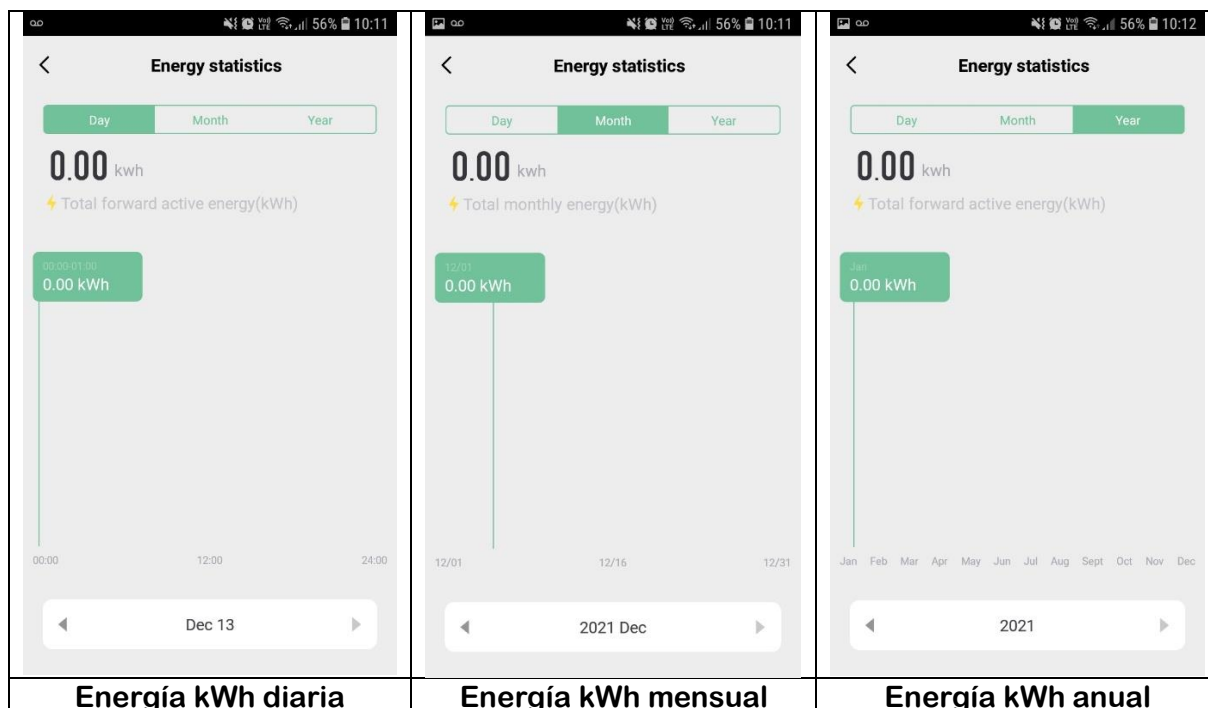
| 56% 10:11 | 56% 10:11 | 56% 10:12 |
|---|---|---|
| < Energy statistics<br>Day Month Year<br>0.00 kwh<br>Total forward active energy(kWh)<br>00:00-01:00<br>0.00 kWh<br>00:00 12:00 24:00<br>Dec 13 | < Energy statistics<br>Day Month Year<br>0.00 kwh<br>Total monthly energy(kWh)<br>12/01<br>0.00 kWh<br>12/01 12/16 12/31<br>2021 Dec | < Energy statistics<br>Day Month Year<br>0.00 kwh<br>Total forward active energy(kWh)<br>Jan<br>0.00 kWh<br>Jan Feb Mar Apr May Jun Jul Aug Sept Oct Nov Dec<br>2021 |
| Energía kWh diaria | Energía kWh mensual | Energía kWh anual |